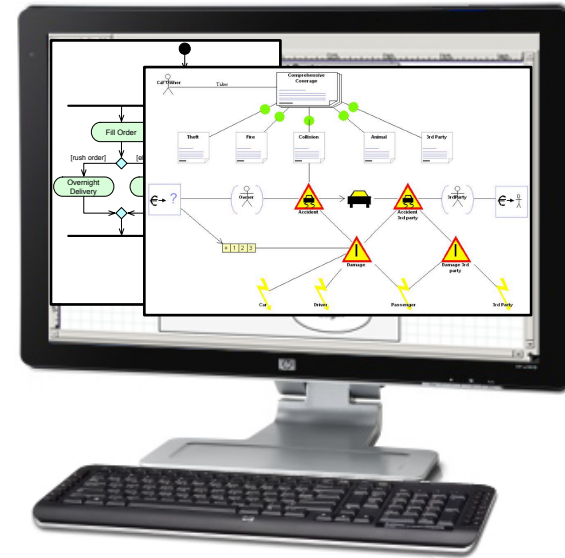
Fill Order

[rush order]

[el

Overnight Delivery

Car Owner

Takes

Comprehensive Coverage

Theft

Fire

Collision

Animal

3rd Party

?

Owner

Accident

Accident 3rd party

3rdParty

1 2 3

Damage

Damage 3rd party

Car

Driver

Passenger

3rd Party